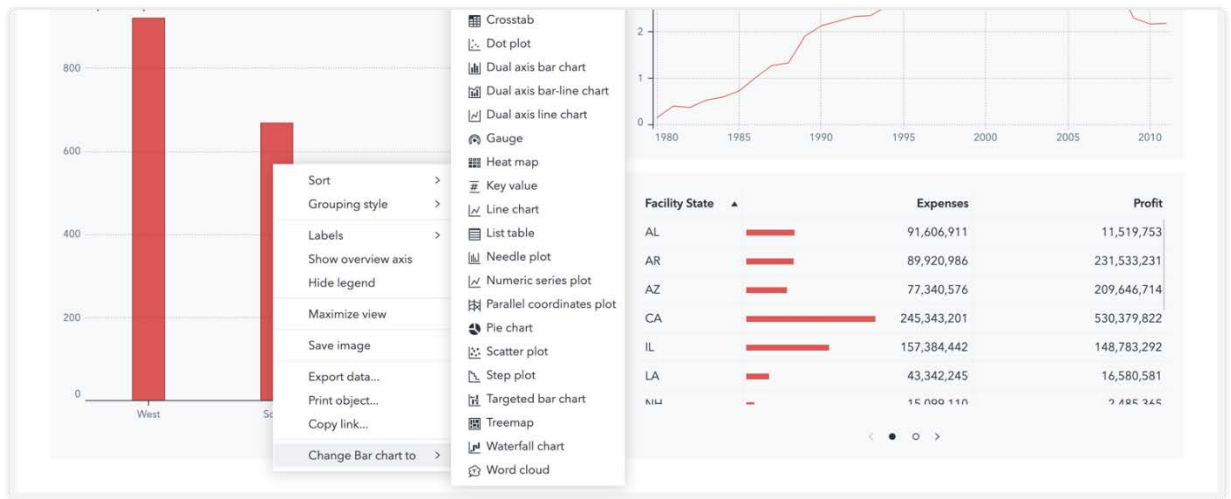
800

600

400

200

0

West

So

Sort
Grouping style
Labels
Show overview axis
Hide legend
Maximize view
Save image
Export data...
Print object...
Copy link...
Change Bar chart to

Crosstab
Dot plot
Dual axis bar chart
Dual axis bar-line chart
Dual axis line chart
Gauge
Heat map
Key value
Line chart
List table
Needle plot
Numeric series plot
Parallel coordinates plot
Pie chart
Scatter plot
Step plot
Targeted bar chart
Treemap
Waterfall chart
Word cloud

2
1
0
1980 1985 1990 1995 2000 2005 2010

| Facility State ▲ | | Expenses | Profit |
|---|---|---|---|
| AL | | 91,606,911 | 11,519,753 |
| AR | | 89,920,986 | 231,533,231 |
| AZ | | 77,340,576 | 209,646,714 |
| CA | | 245,343,201 | 530,379,822 |
| IL | | 157,384,442 | 148,783,292 |
| LA | | 43,342,245 | 16,580,581 |
| NH | | 15,099,110 | 2,485,365 |